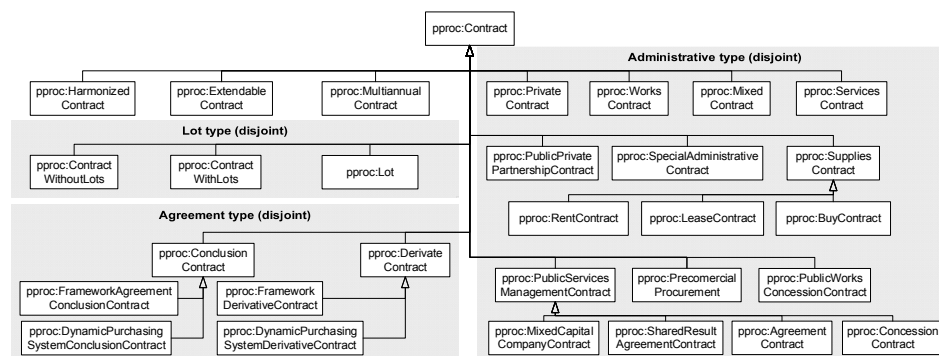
pproc:Contract

pproc:Harmonized Contract

pproc:Extendable Contract

pproc:Multiannual Contract

Administrative type (disjoint)

pproc:Private Contract

pproc:Works Contract

pproc:Mixed Contract

pproc:Services Contract

Lot type (disjoint)

pproc:Contract WithoutLots

pproc:Contract WithLots

pproc:Lot

pproc:PublicPrivate PartnershipContract

pproc:SpecialAdministrative Contract

pproc:Supplies Contract

pproc:RentContract

pproc:LeaseContract

pproc:BuyContract

Agreement type (disjoint)

pproc:Conclusion Contract

pproc:Derivate Contract

pproc:FrameworkAgreement ConclusionContract

pproc:Framework DerivativeContract

pproc:DynamicPurchasing SystemConclusionContract

pproc:DynamicPurchasing SystemDerivativeContract

pproc:PublicServices ManagementContract

pproc:Precomercial Procurement

pproc:PublicWorks ConcessionContract

pproc:MixedCapital CompanyContract

pproc:SharedResult AgreementContract

pproc:Agreement Contract

pproc:Concession Contract